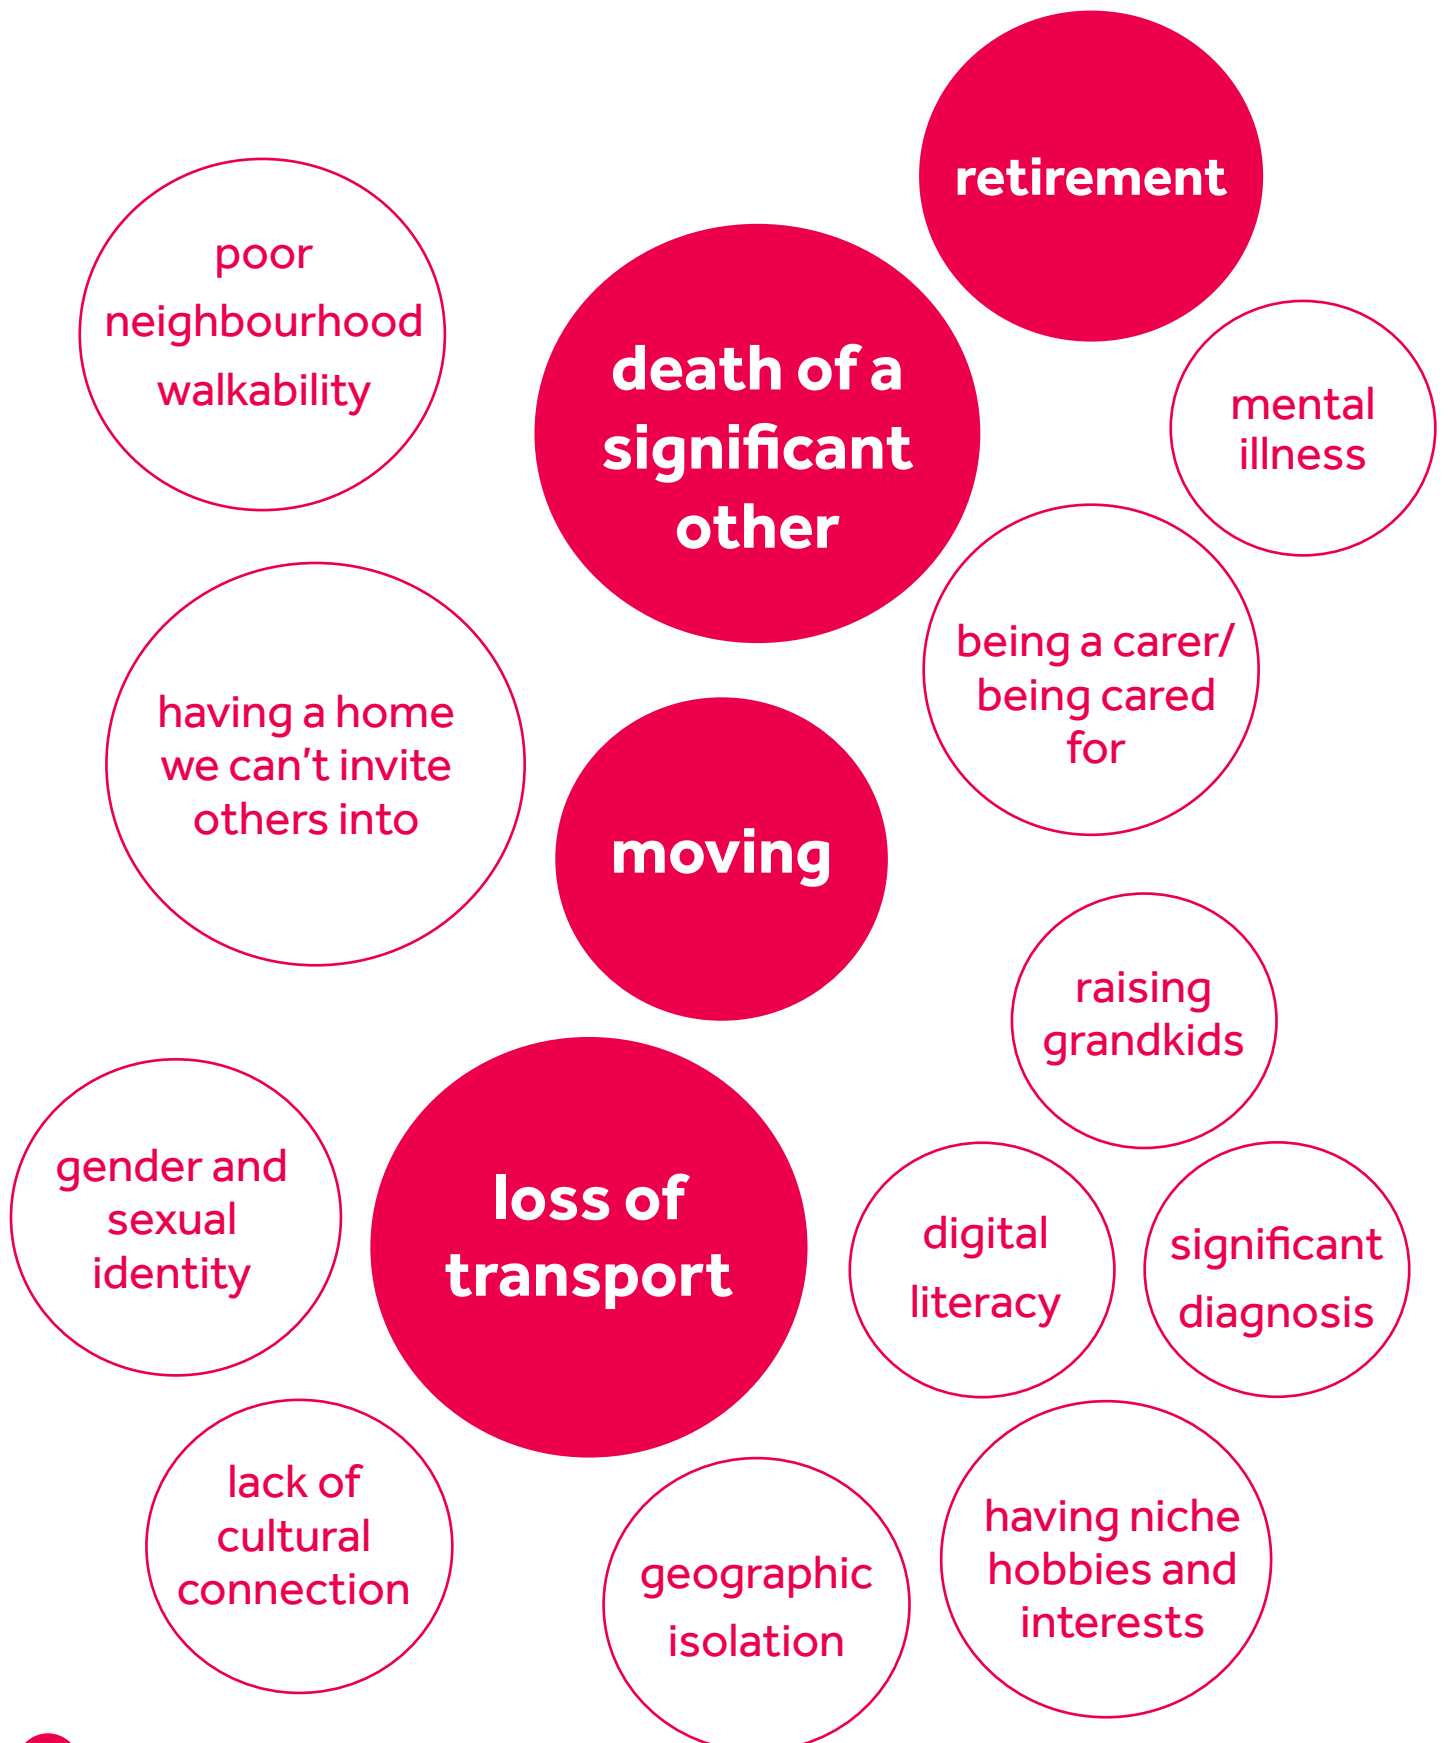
retirement

poor neighbourhood walkability

death of a significant other

mental illness

being a carer/ being cared for

having a home we can't invite others into

moving

raising grandkids

gender and sexual identity

loss of transport

digital literacy

significant diagnosis

lack of cultural connection

geographic isolation

having niche hobbies and interests